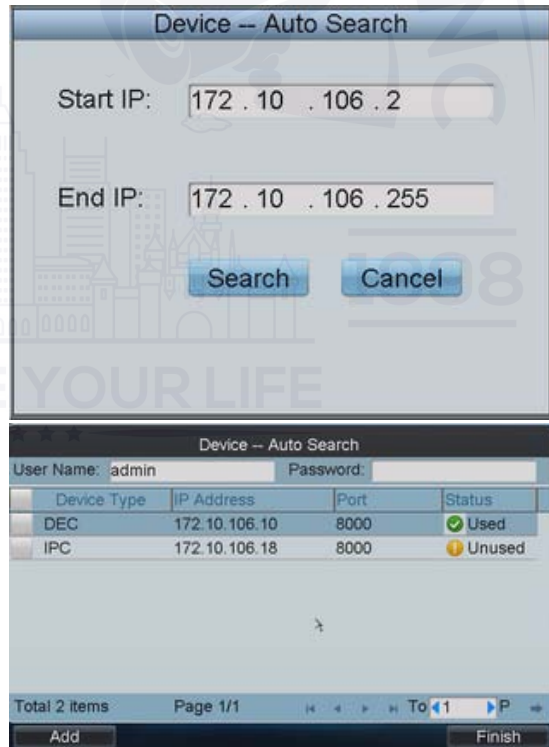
Device -- Auto Search

Start IP: 172 . 10 . 106 . 2

End IP: 172 . 10 . 106 . 255

Search Cancel

YOUR LIFE

Device -- Auto Search

User Name: admin Password:

| | Device Type | IP Address | Port | Status |
|---|---|---|---|---|
| | DEC | 172.10.106.10 | 8000 | Used |
| | IPC | 172.10.106.18 | 8000 | Unused |

Total 2 items Page 1/1 To 1 P

Add Finish